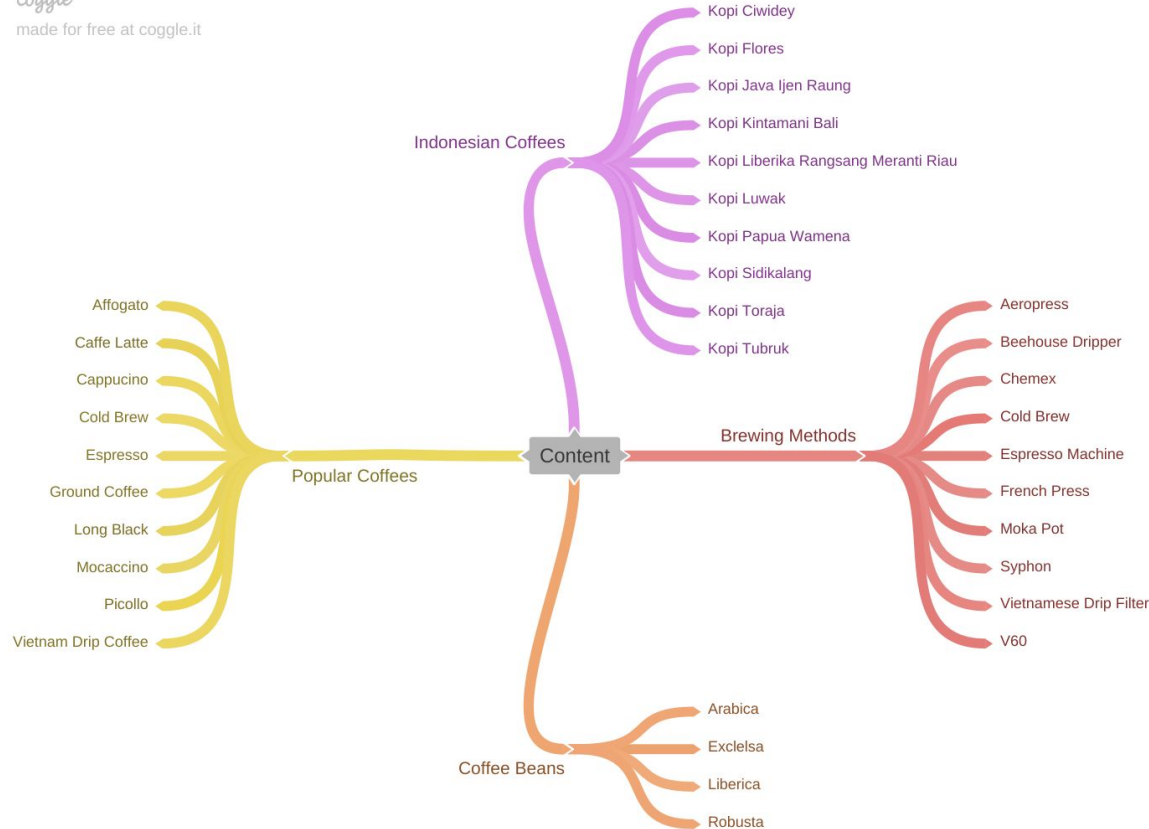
coggle
made for free at coggle.it

Content

Indonesian Coffees
Kopi Ciwidey
Kopi Flores
Kopi Java Ijen Raung
Kopi Kintamani Bali
Kopi Liberika Rangsang Meranti Riau
Kopi Luwak
Kopi Papua Wamena
Kopi Sidikalang
Kopi Toraja
Kopi Tubruk

Brewing Methods
Aeropress
Beehouse Dripper
Chemex
Cold Brew
Espresso Machine
French Press
Moka Pot
Syphon
Vietnamese Drip Filter
V60

Coffee Beans
Arabica
Exclelsa
Liberica
Robusta

Popular Coffees
Affogato
Caffe Latte
Cappucino
Cold Brew
Espresso
Ground Coffee
Long Black
Mocaccino
Picollo
Vietnam Drip Coffee